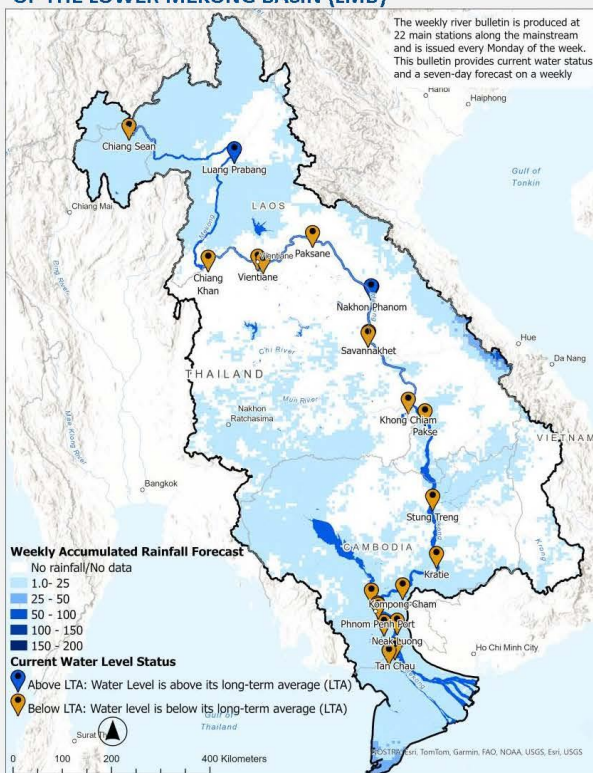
OF THE LOWER MEKONG BASIN (LMB)

The weekly river bulletin is produced at 22 main stations along the mainstream and is issued every Monday of the week. This bulletin provides current water status and a seven-day forecast on a weekly

Hanoi
Haiphong
Gulf of Tonkin
Chiang Sean
Luang Prabang
Chiang Mai
LAOS
Mekong
Ping River
Paksane
Vientiane
Chiang Khan
Vientiane
Nakhon Phanom
Savannakhet
Hue
Da Nang
Chi River
THAILAND
Mun River
Nakhon Ratchasima
Khong Chiam
Pakse
VIETNAM
Mae Klong River
Bangkok
Stung Treng
CAMBODIA
Kratie
Kompong Cham
Phnom Penh Port
Neak Luong
Tan Chau
Ho Chi Minh City
Gulf of Thailand
Surat Th

Weekly Accumulated Rainfall Forecast
No rainfall/No data
1.0- 25
25 - 50
50 - 100
100 - 150
150 - 200
Current Water Level Status
Above LTA: Water Level is above its long-term average (LTA)
Below LTA: Water level is below its long-term average (LTA)

0 100 200 400 Kilometers
POSTRY, Esri, TomTom, Garmin, FAO, NOAA, USGS, Esri, USGS